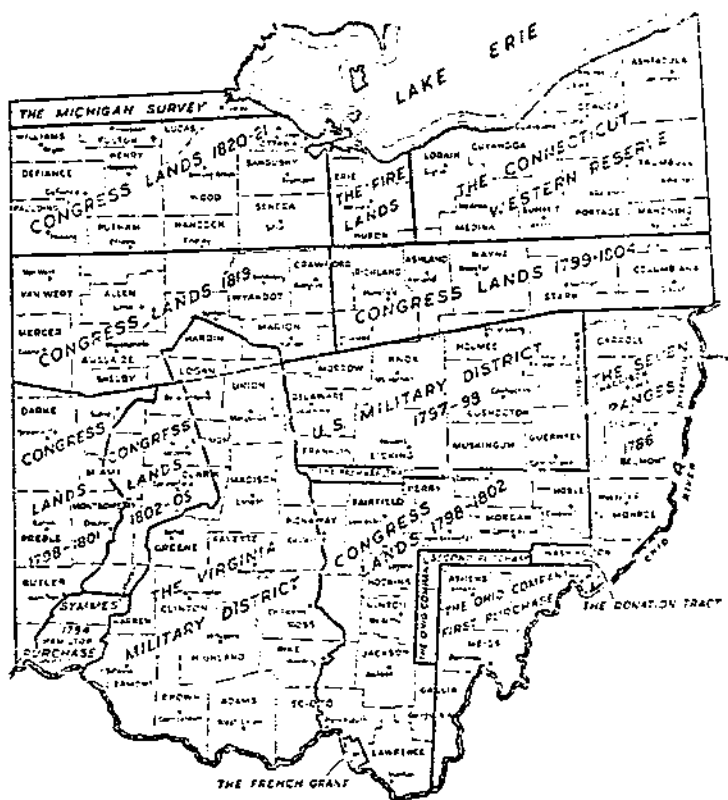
LAKE ERIE

THE MICHIGAN SURVEY

WILLIAMS FULTON LUCAS OTTAWA

HENRY

DEFIANCE

CONGRESS LANDS 1820-21

SANDUSKY

WOOD

SENECA

PAULDING PUTNAM HANCOCK

ERIE

THE FIRE LANDS

HURON

LORAIN CUYAHOGA

THE CONNECTICUT WESTERN RESERVE

ASHTABULA

GEAUGA

TRUMBULL

MEDINA SUMMIT PORTAGE MAHONING

CRAWFORD

ASHLAND WAYNE

RICHLAND

COLUMBIANA

STARK

CONGRESS LANDS 1799-1804

VAN WERT ALLEN

CONGRESS LANDS 1819

WYANDOT

MERCER

AUGLAIZE

HARDIN MARION

SHELBY LOGAN

UNION

MORROW

KNOX

HOLMES

CARROLL

THE SEVEN RANGES

1786

U.S. MILITARY DISTRICT 1797-99

DELAWARE

COSHOCTON

DARKE

CONGRESS LANDS

CONGRESS LANDS

1802-05

MIAMI

CLARK

MADISON

FRANKLIN

LICKING

MUSKINGUM

GUERNSEY

BELMONT

LANDS 1798-1801

MONTGOMERY

PREBLE

GREENE

FAYETTE

PICKAWAY

FAIRFIELD

PERRY

MORGAN

NOBLE

MONROE

CONGRESS LANDS 1798-1802

THE VIRGINIA MILITARY DISTRICT

BUTLER

SYMMES 1794 PURCHASE

WARREN

CLINTON

ROSS

HOCKING

VINTON

SECOND PURCHASE

WASHINGTON

ATHENS

THE OHIO COMPANY FIRST PURCHASE

THE OHIO COMPANY

THE DONATION TRACT

MEIGS

HIGHLAND

PIKE

JACKSON

GALLIA

BROWN

ADAMS

SCIOTO

LAWRENCE

OHIO RIVER

THE FRENCH GRANT